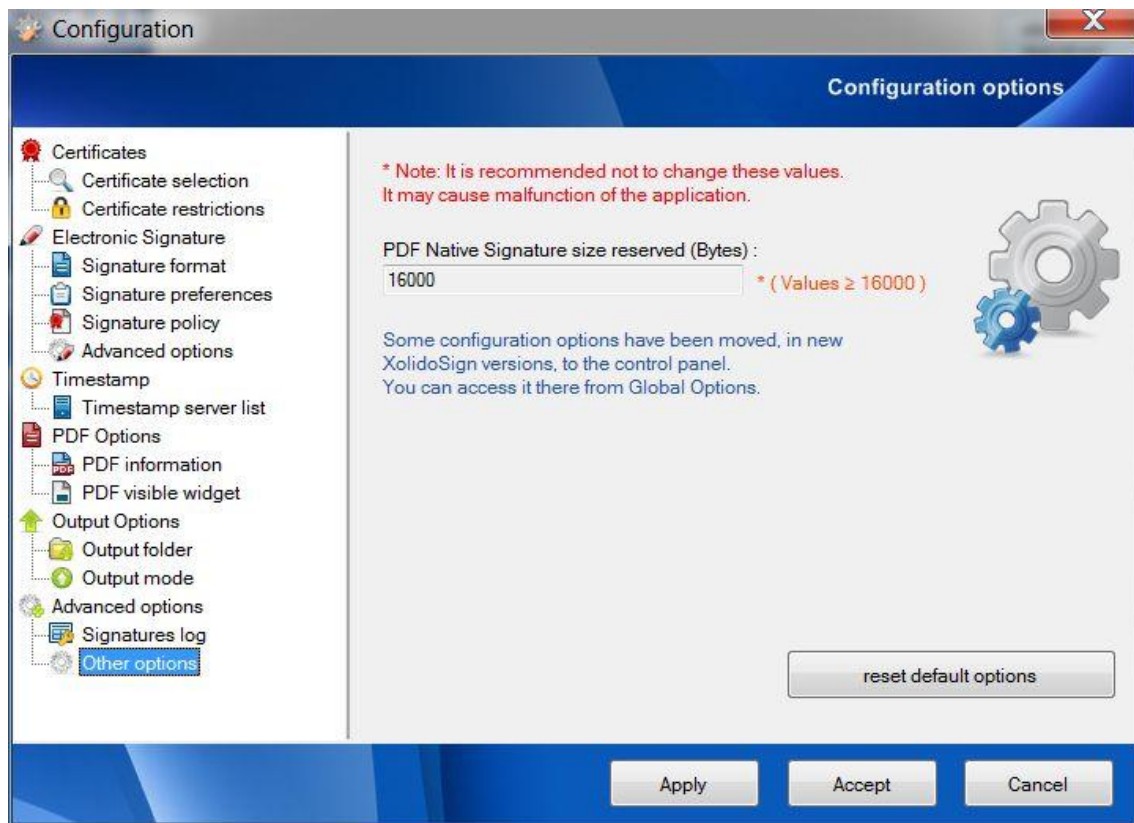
Configuration

Configuration options

Certificates
Certificate selection
Certificate restrictions
Electronic Signature
Signature format
Signature preferences
Signature policy
Advanced options
Timestamp
Timestamp server list
PDF Options
PDF information
PDF visible widget
Output Options
Output folder
Output mode
Advanced options
Signatures log
Other options

* Note: It is recommended not to change these values.
It may cause malfunction of the application.

PDF Native Signature size reserved (Bytes) :
16000
* ( Values ≥ 16000 )

Some configuration options have been moved, in new XolidoSign versions, to the control panel.
You can access it there from Global Options.

reset default options

Apply
Accept
Cancel